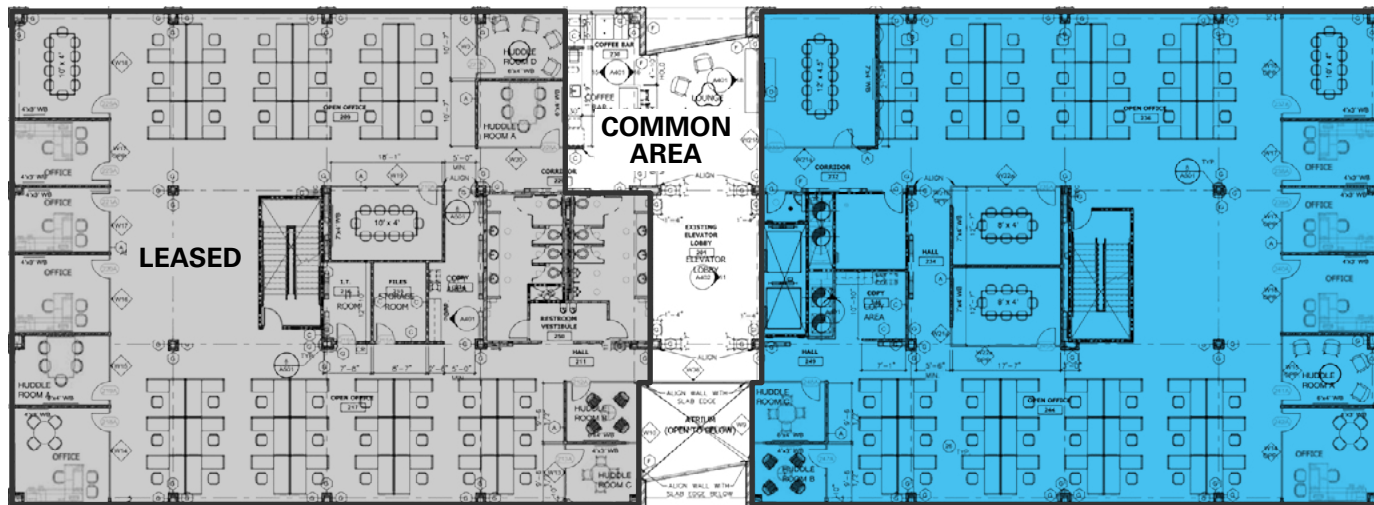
LEASED

COMMON AREA

10' x 4'

HUDDLE ROOM D

OPEN OFFICE 209

HUDDLE ROOM A

COFFEE BAR

COFFEE BAR

LOUNGE

OFFICE

OFFICE

OFFICE

CORRIDOR

10' x 4'

T.T. ROOM

FILES STORAGE ROOM

COPY

RESTROOM VESTIBULE

HALL 211

EXISTING ELEVATOR LOBBY

ELEVATOR LOBBY

HUDDLE ROOM

OFFICE

OPEN OFFICE

HUDDLE ROOM B

HUDDLE ROOM C

ALIGN WALL WITH SLAB EDGE BELOW

ATRIUM (OPEN TO BELOW)

ALIGN WALL WITH SLAB EDGE BELOW

12' x 4.5'

10' x 4'

OPEN OFFICE

CORRIDOR

OFFICE

OFFICE

OFFICE

8' x 4'

8' x 4'

HALL

COPY AREA

HALL

HUDDLE ROOM A

HUDDLE ROOM C

OPEN OFFICE

HUDDLE ROOM B

OFFICE